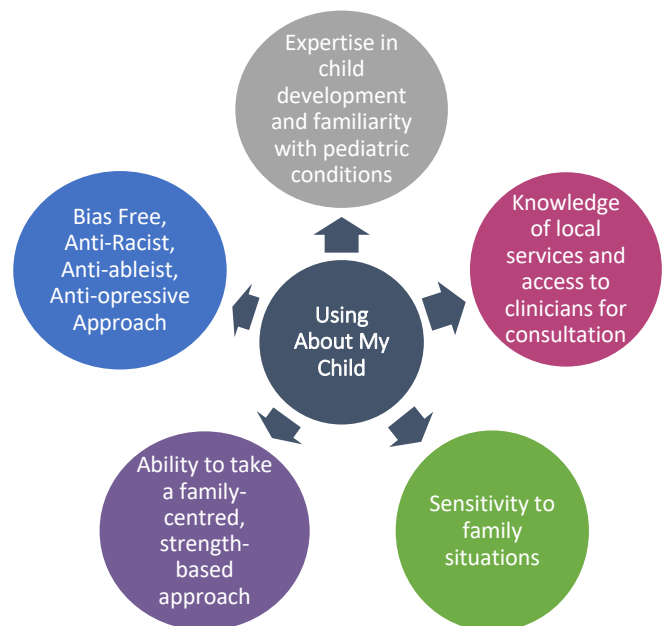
Using About My Child

Expertise in child development and familiarity with pediatric conditions

Knowledge of local services and access to clinicians for consultation

Sensitivity to family situations

Ability to take a family-centred, strength-based approach

Bias Free, Anti-Racist, Anti-ableist, Anti-opressive Approach